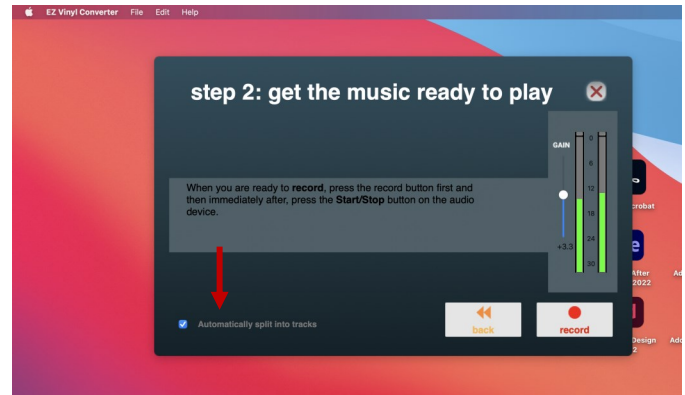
EZ Vinyl Converter File Edit Help

step 2: get the music ready to play

GAIN

0
6
12
18
24
30

+3.3

When you are ready to **record**, press the record button first and then immediately after, press the **Start/Stop** button on the audio device.

crobat

After 2022

Design 2

Ad

Ad

Automatically split into tracks

back

record